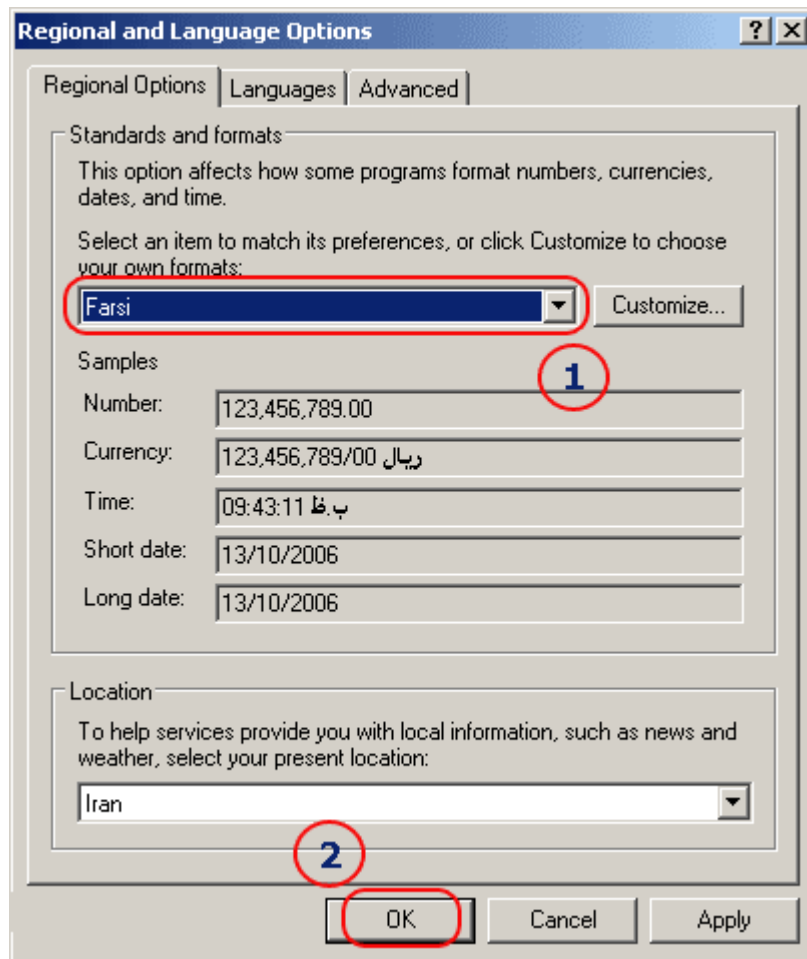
Regional and Language Options ? X

Regional Options | Languages | Advanced

Standards and formats

This option affects how some programs format numbers, currencies, dates, and time.

Select an item to match its preferences, or click Customize to choose your own formats:

Farsi

Customize...

1

Samples

Number: 123,456,789.00

Currency: 123,456,789/00 ريال

Time: 09:43:11 ب.ظ

Short date: 13/10/2006

Long date: 13/10/2006

Location

To help services provide you with local information, such as news and weather, select your present location:

Iran

2

OK Cancel Apply